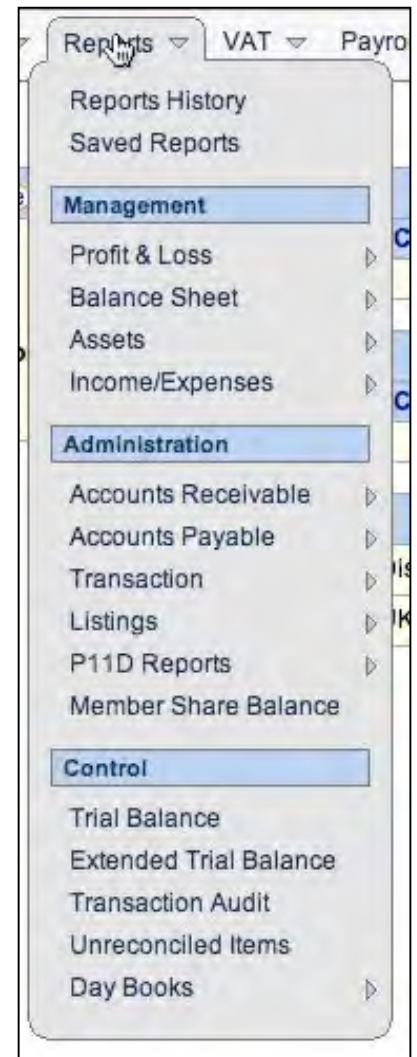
Reports VAT Payro

Reports History
Saved Reports

Management
Profit & Loss
Balance Sheet
Assets
Income/Expenses

Administration
Accounts Receivable
Accounts Payable
Transaction
Listings
P11D Reports
Member Share Balance

Control
Trial Balance
Extended Trial Balance
Transaction Audit
Unreconciled Items
Day Books